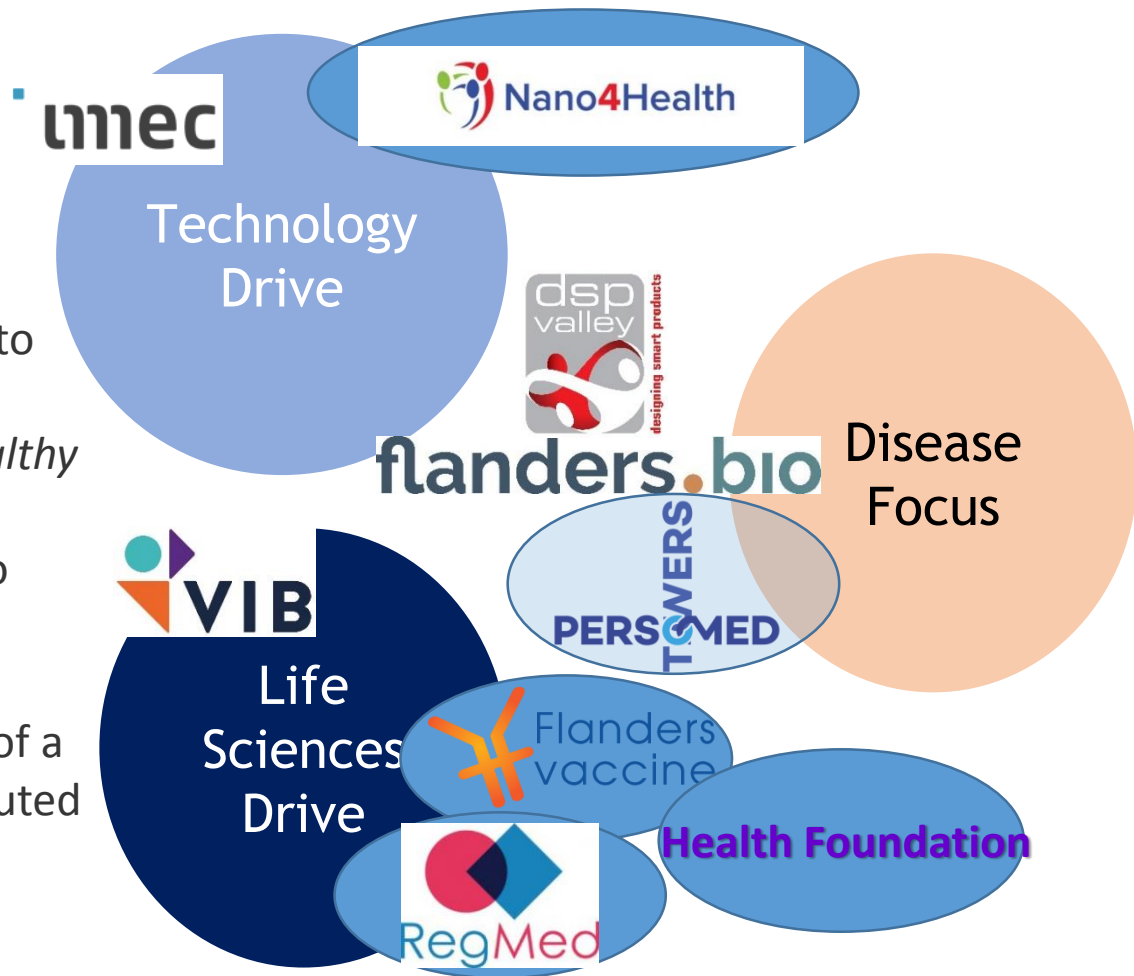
imec

Nano4Health

Technology Drive

to

lthy

o

of a

uted

dsp valley

designing smart products

flanders.bio

Disease Focus

VIB

TOWERS

PERSOMED

Life Sciences Drive

Flanders vaccine

Health Foundation

RegMed